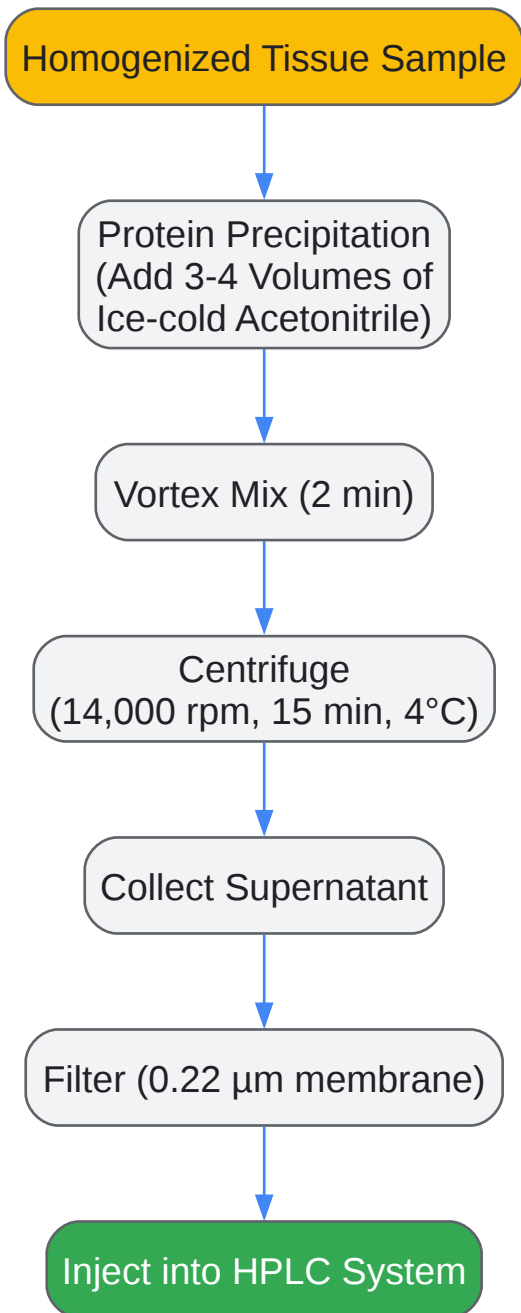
Homogenized Tissue Sample

Protein Precipitation (Add 3-4 Volumes of Ice-cold Acetonitrile)

Vortex Mix (2 min)

Centrifuge (14,000 rpm, 15 min, 4°C)

Collect Supernatant

Filter (0.22 µm membrane)

Inject into HPLC System